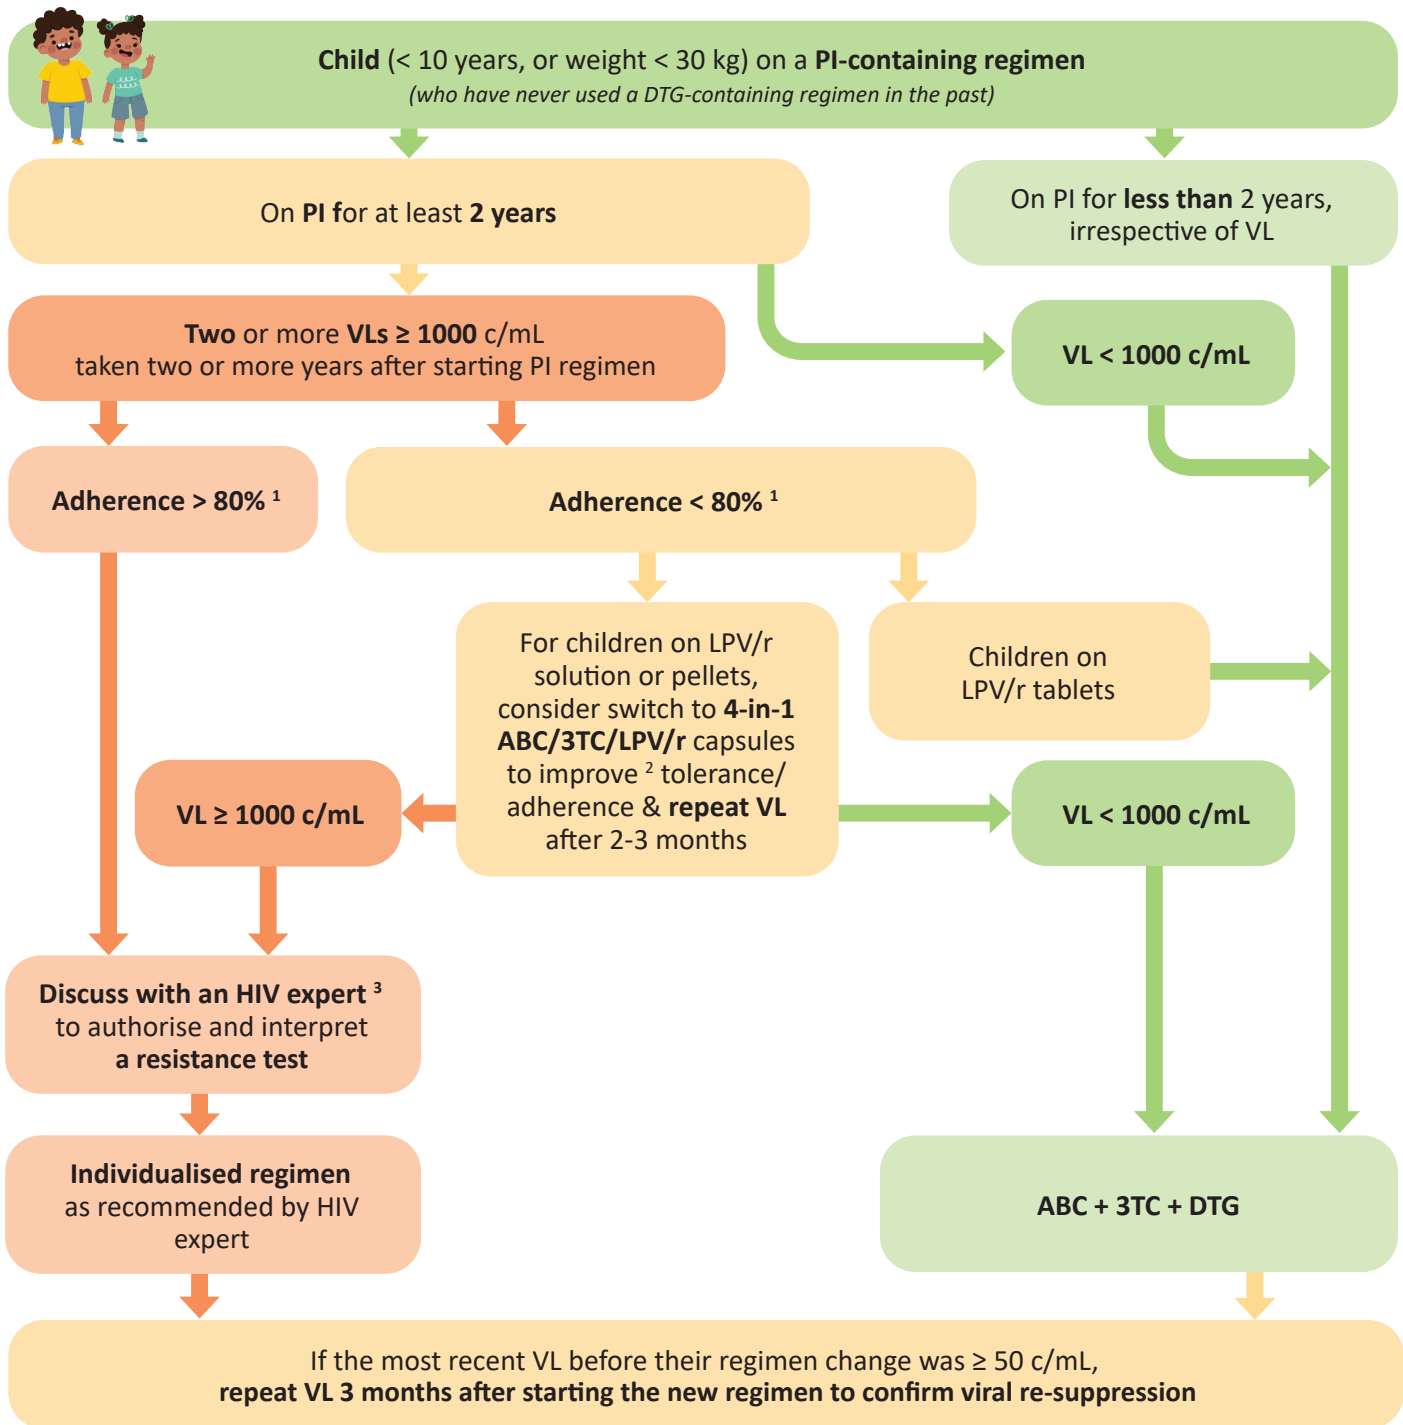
Child (< 10 years, or weight < 30 kg) on a PI-containing regimen
(who have never used a DTG-containing regimen in the past)

On PI for at least 2 years

On PI for less than 2 years, irrespective of VL

Two or more VLs ≥ 1000 c/mL
taken two or more years after starting PI regimen

VL < 1000 c/mL

Adherence > 80% $^1$

Adherence < 80% $^1$

For children on LPV/r solution or pellets, consider switch to 4-in-1 ABC/3TC/LPV/r capsules to improve $^2$ tolerance/ adherence & repeat VL after 2-3 months

Children on LPV/r tablets

VL ≥ 1000 c/mL

VL < 1000 c/mL

Discuss with an HIV expert $^3$
to authorise and interpret
a resistance test

Individualised regimen
as recommended by HIV expert

ABC + 3TC + DTG

If the most recent VL before their regimen change was ≥ 50 c/mL,
repeat VL 3 months after starting the new regimen to confirm viral re-suppression